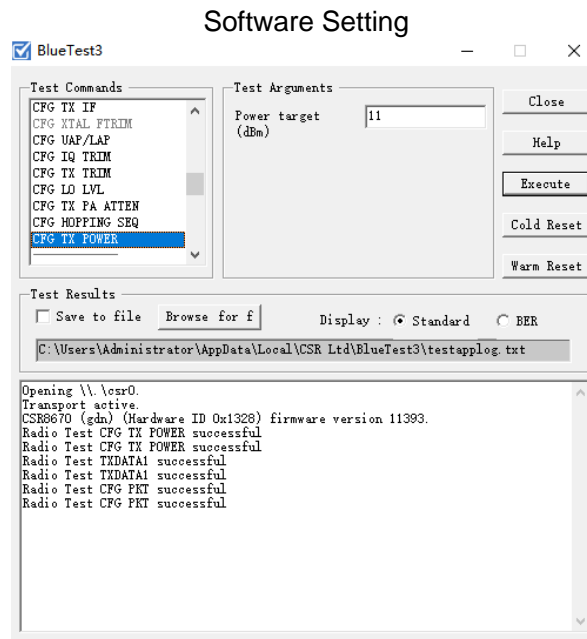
Software Setting

BlueTest3

Test Commands
CFG TX IF
CFG XTAL FTRIM
CFG UAP/LAP
CFG IQ TRIM
CFG TX TRIM
CFG LO LVL
CFG TX PA ATTEN
CFG HOPPING SEQ
CFG TX POWER

Test Arguments
Power target (dBm) 11

Close
Help
Execute
Cold Reset
Warm Reset

Test Results
Save to file
Browse for f
Display : Standard BER
C:\Users\Administrator\AppData\Local\CSR Ltd\BlueTest3\testapplog.txt

Opening \\.\csr0.
Transport active.
CSR8670 (gdn) (Hardware ID 0x1328) firmware version 11393.
Radio Test CFG TX POWER successful
Radio Test CFG TX POWER successful
Radio Test TXDATA1 successful
Radio Test TXDATA1 successful
Radio Test CFG PKT successful
Radio Test CFG PKT successful